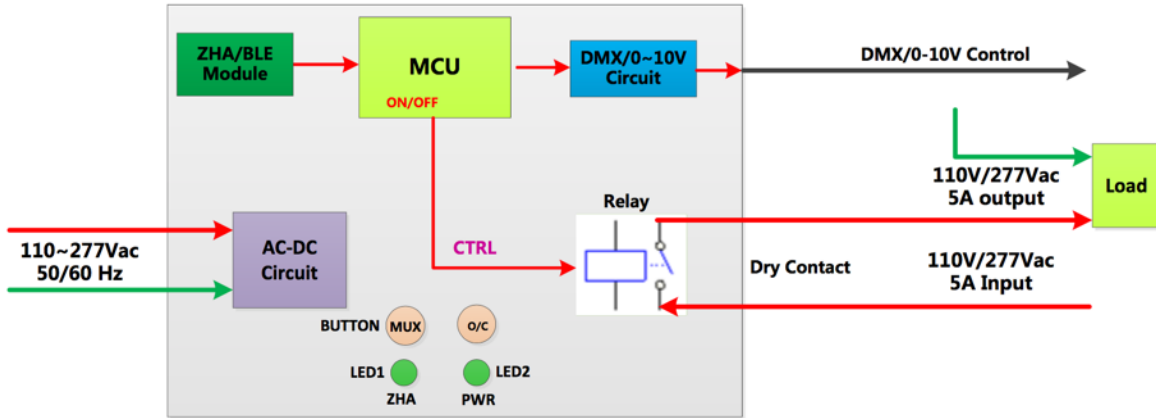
ZHA/BLE Module

MCU

ON/OFF

DMX/0~10V Circuit

DMX/0-10V Control

Load

110V/277Vac 5A output

Relay

110~277Vac 50/60 Hz

AC-DC Circuit

CTRL

Dry Contact

110V/277Vac 5A Input

BUTTON

MUX

O/C

LED1

LED2

ZHA

PWR